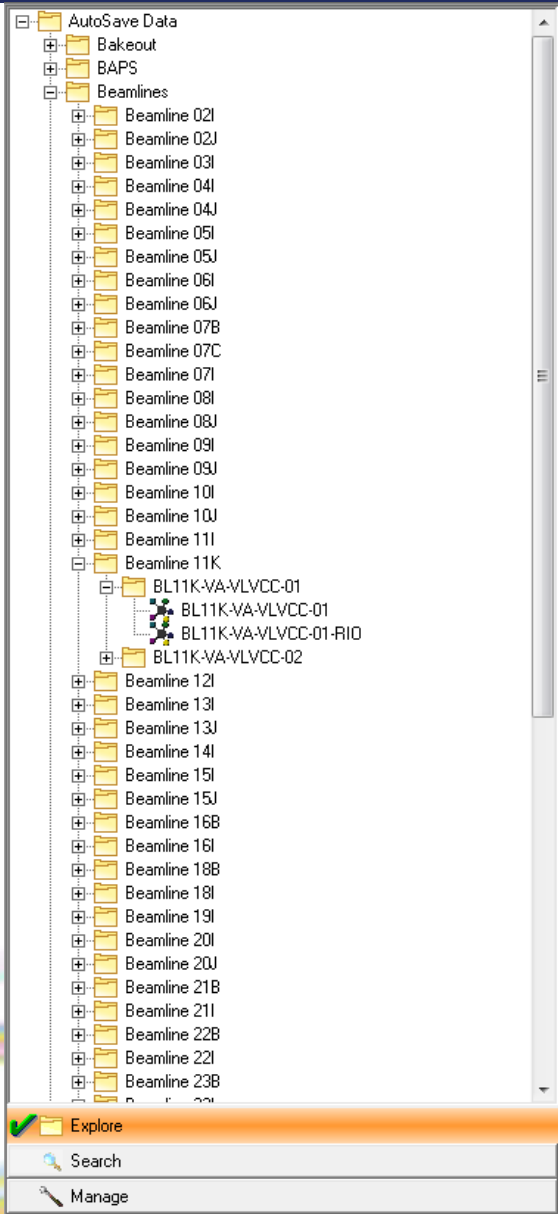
AutoSave Data
Bakeout
BAPS
Beamlines
Beamline 02I
Beamline 02J
Beamline 03I
Beamline 04I
Beamline 04J
Beamline 05I
Beamline 05J
Beamline 06I
Beamline 06J
Beamline 07B
Beamline 07C
Beamline 07I
Beamline 08I
Beamline 08J
Beamline 09I
Beamline 09J
Beamline 10I
Beamline 10J
Beamline 11I
Beamline 11K
BL11K-VA-VLVCC-01
BL11K-VA-VLVCC-01
BL11K-VA-VLVCC-01-RIO
BL11K-VA-VLVCC-02
Beamline 12I
Beamline 13I
Beamline 13J
Beamline 14I
Beamline 15I
Beamline 15J
Beamline 16B
Beamline 16I
Beamline 18B
Beamline 18I
Beamline 19I
Beamline 20I
Beamline 20J
Beamline 21B
Beamline 21I
Beamline 22B
Beamline 22I
Beamline 23B
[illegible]
Explore
Search
Manage